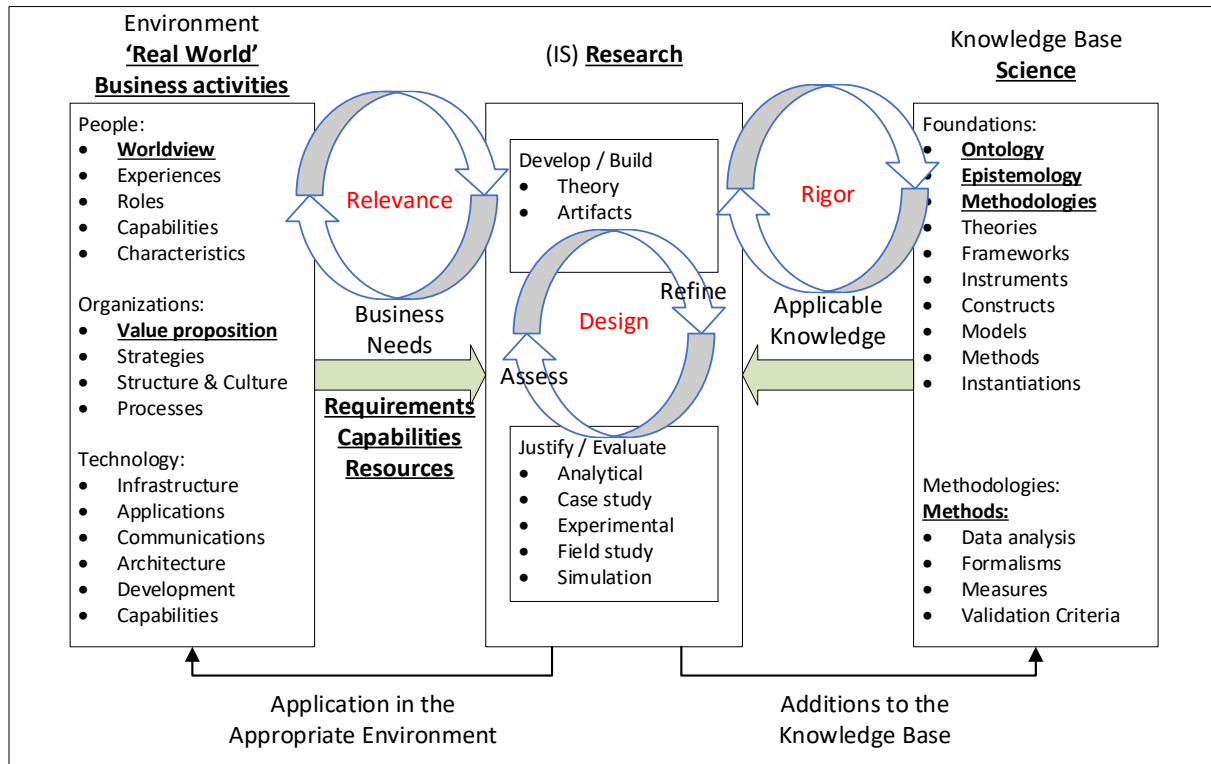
Environment
**'Real World'**
**Business activities**

People:
- **Worldview**
- Experiences
- Roles
- Capabilities
- Characteristics

Organizations:
- **Value proposition**
- Strategies
- Structure & Culture
- Processes

Technology:
- Infrastructure
- Applications
- Communications
- Architecture
- Development
- Capabilities

Relevance

Business Needs

**Requirements**
**Capabilities**
**Resources**

(IS) **Research**

Develop / Build
- Theory
- Artifacts

Refine

Design

Assess

Justify / Evaluate
- Analytical
- Case study
- Experimental
- Field study
- Simulation

Rigor

Applicable Knowledge

Knowledge Base
**Science**

Foundations:
- **Ontology**
- **Epistemology**
- **Methodologies**
- Theories
- Frameworks
- Instruments
- Constructs
- Models
- Methods
- Instantiations

Methodologies:
**Methods:**
- Data analysis
- Formalisms
- Measures
- Validation Criteria

Application in the Appropriate Environment

Additions to the Knowledge Base